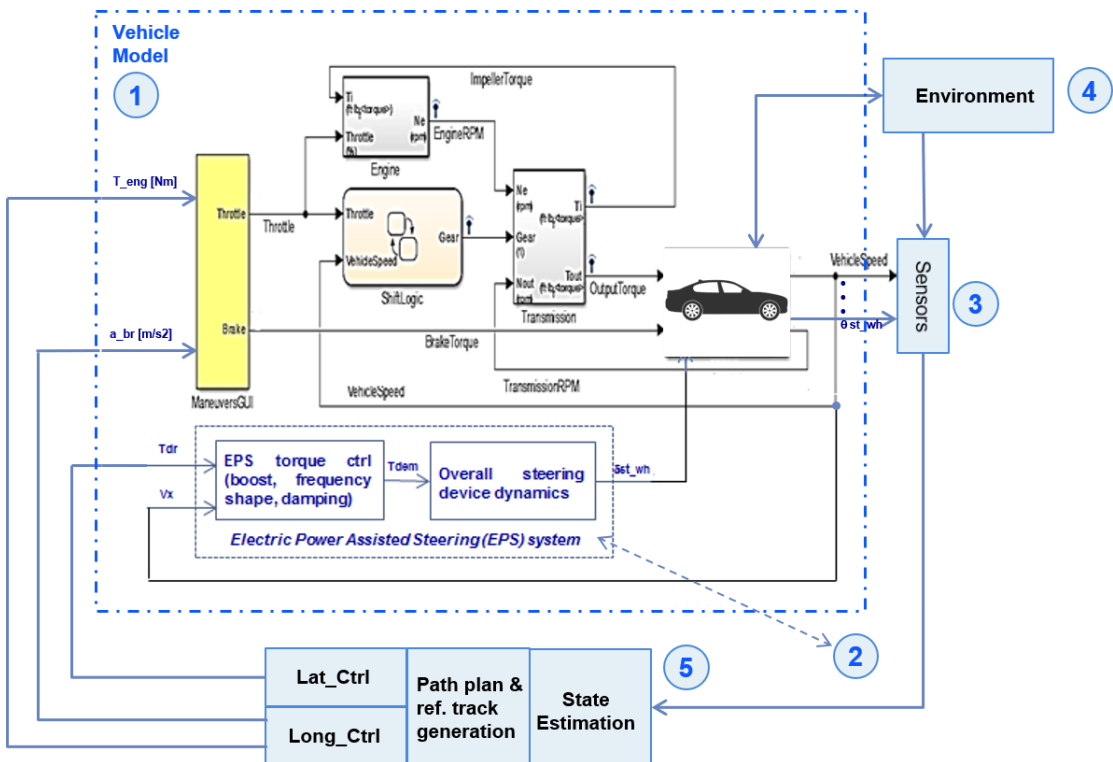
Vehicle Model

1

ImpellerTorque

Ti (ft-lb)<torque>

Throttle (%)

Ne (rpm)

EngineRPM

Engine

Environment

4

T_eng [Nm]

Throttle

Throttle

Throttle

Gear

ShiftLogic

VehicleSpeed

Ne (rpm)

Gear (1)

Nout (rpm)

Ti (ft-lb)<torque>

Tout (ft-lb)<torque>

OutputTorque

Transmission

VehicleSpeed

Sensors

3

a_br [m/s2]

Brake

BrakeTorque

θ st_wh

ManeuversGUI

TransmissionRPM

VehicleSpeed

Tdr

EPS torque ctrl (boost, frequency shape, damping)

Tdem

Overall steering device dynamics

δst_wh

Vx

Electric Power Assisted Steering (EPS) system

2

5

Lat_Ctrl

Path plan & ref. track generation

State Estimation

Long_Ctrl